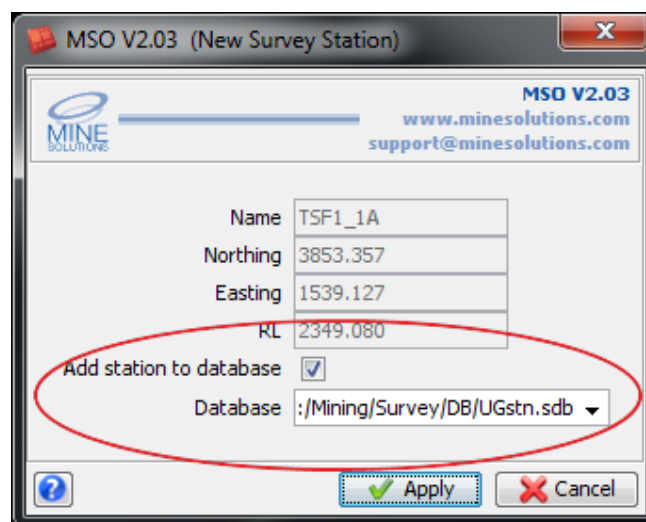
MSO V2.03 (New Survey Station)

X

MINE SOLUTIONS

MSO V2.03
www.minesolutions.com
support@minesolutions.com

Name TSF1_1A
Northing 3853.357
Easting 1539.127
RL 2349.080
Add station to database
Database :/Mining/Survey/DB/UGstn.sdb

?
Apply
Cancel